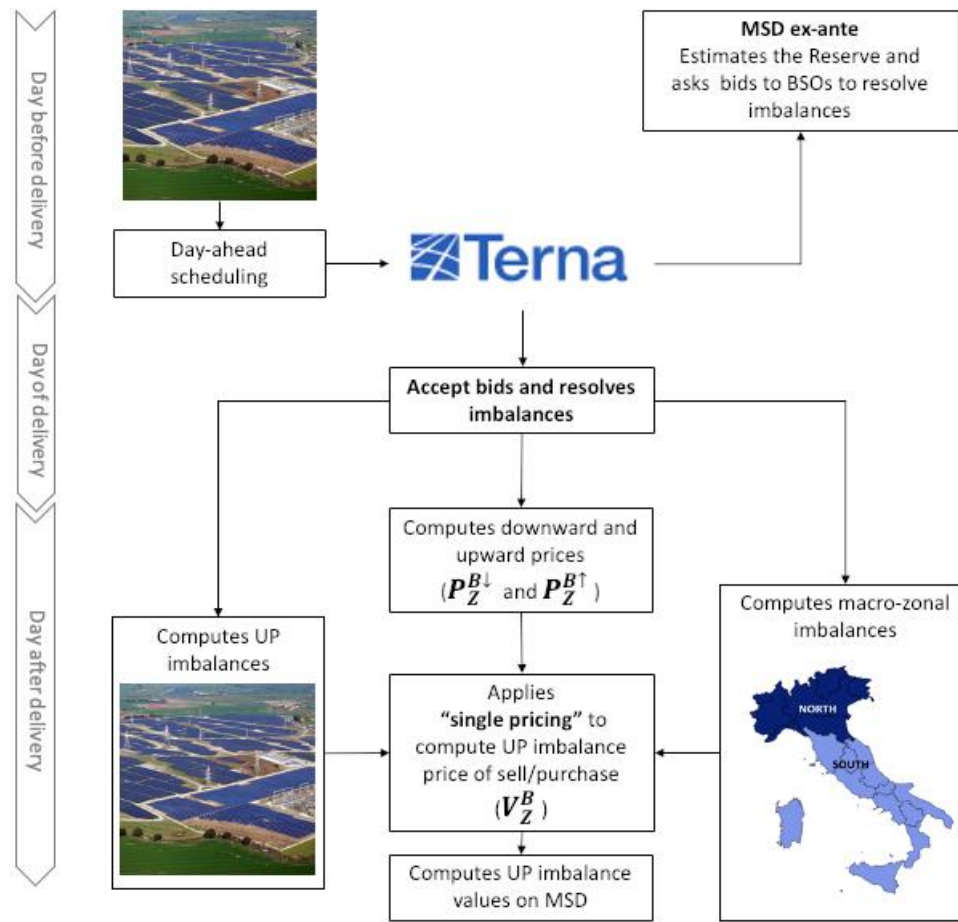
Day before delivery

Day of delivery

Day after delivery

MSD ex-ante
Estimates the Reserve and asks bids to BSOs to resolve imbalances

Day-ahead scheduling

Terna

Accept bids and resolves imbalances

Computes downward and upward prices ($P_Z^{B\downarrow}$ and $P_Z^{B\uparrow}$)

Computes UP imbalances

Computes macro-zonal imbalances

Applies "single pricing" to compute UP imbalance price of sell/purchase ($V_Z^B$)

NORTH

SOUTH

Computes UP imbalance values on MSD